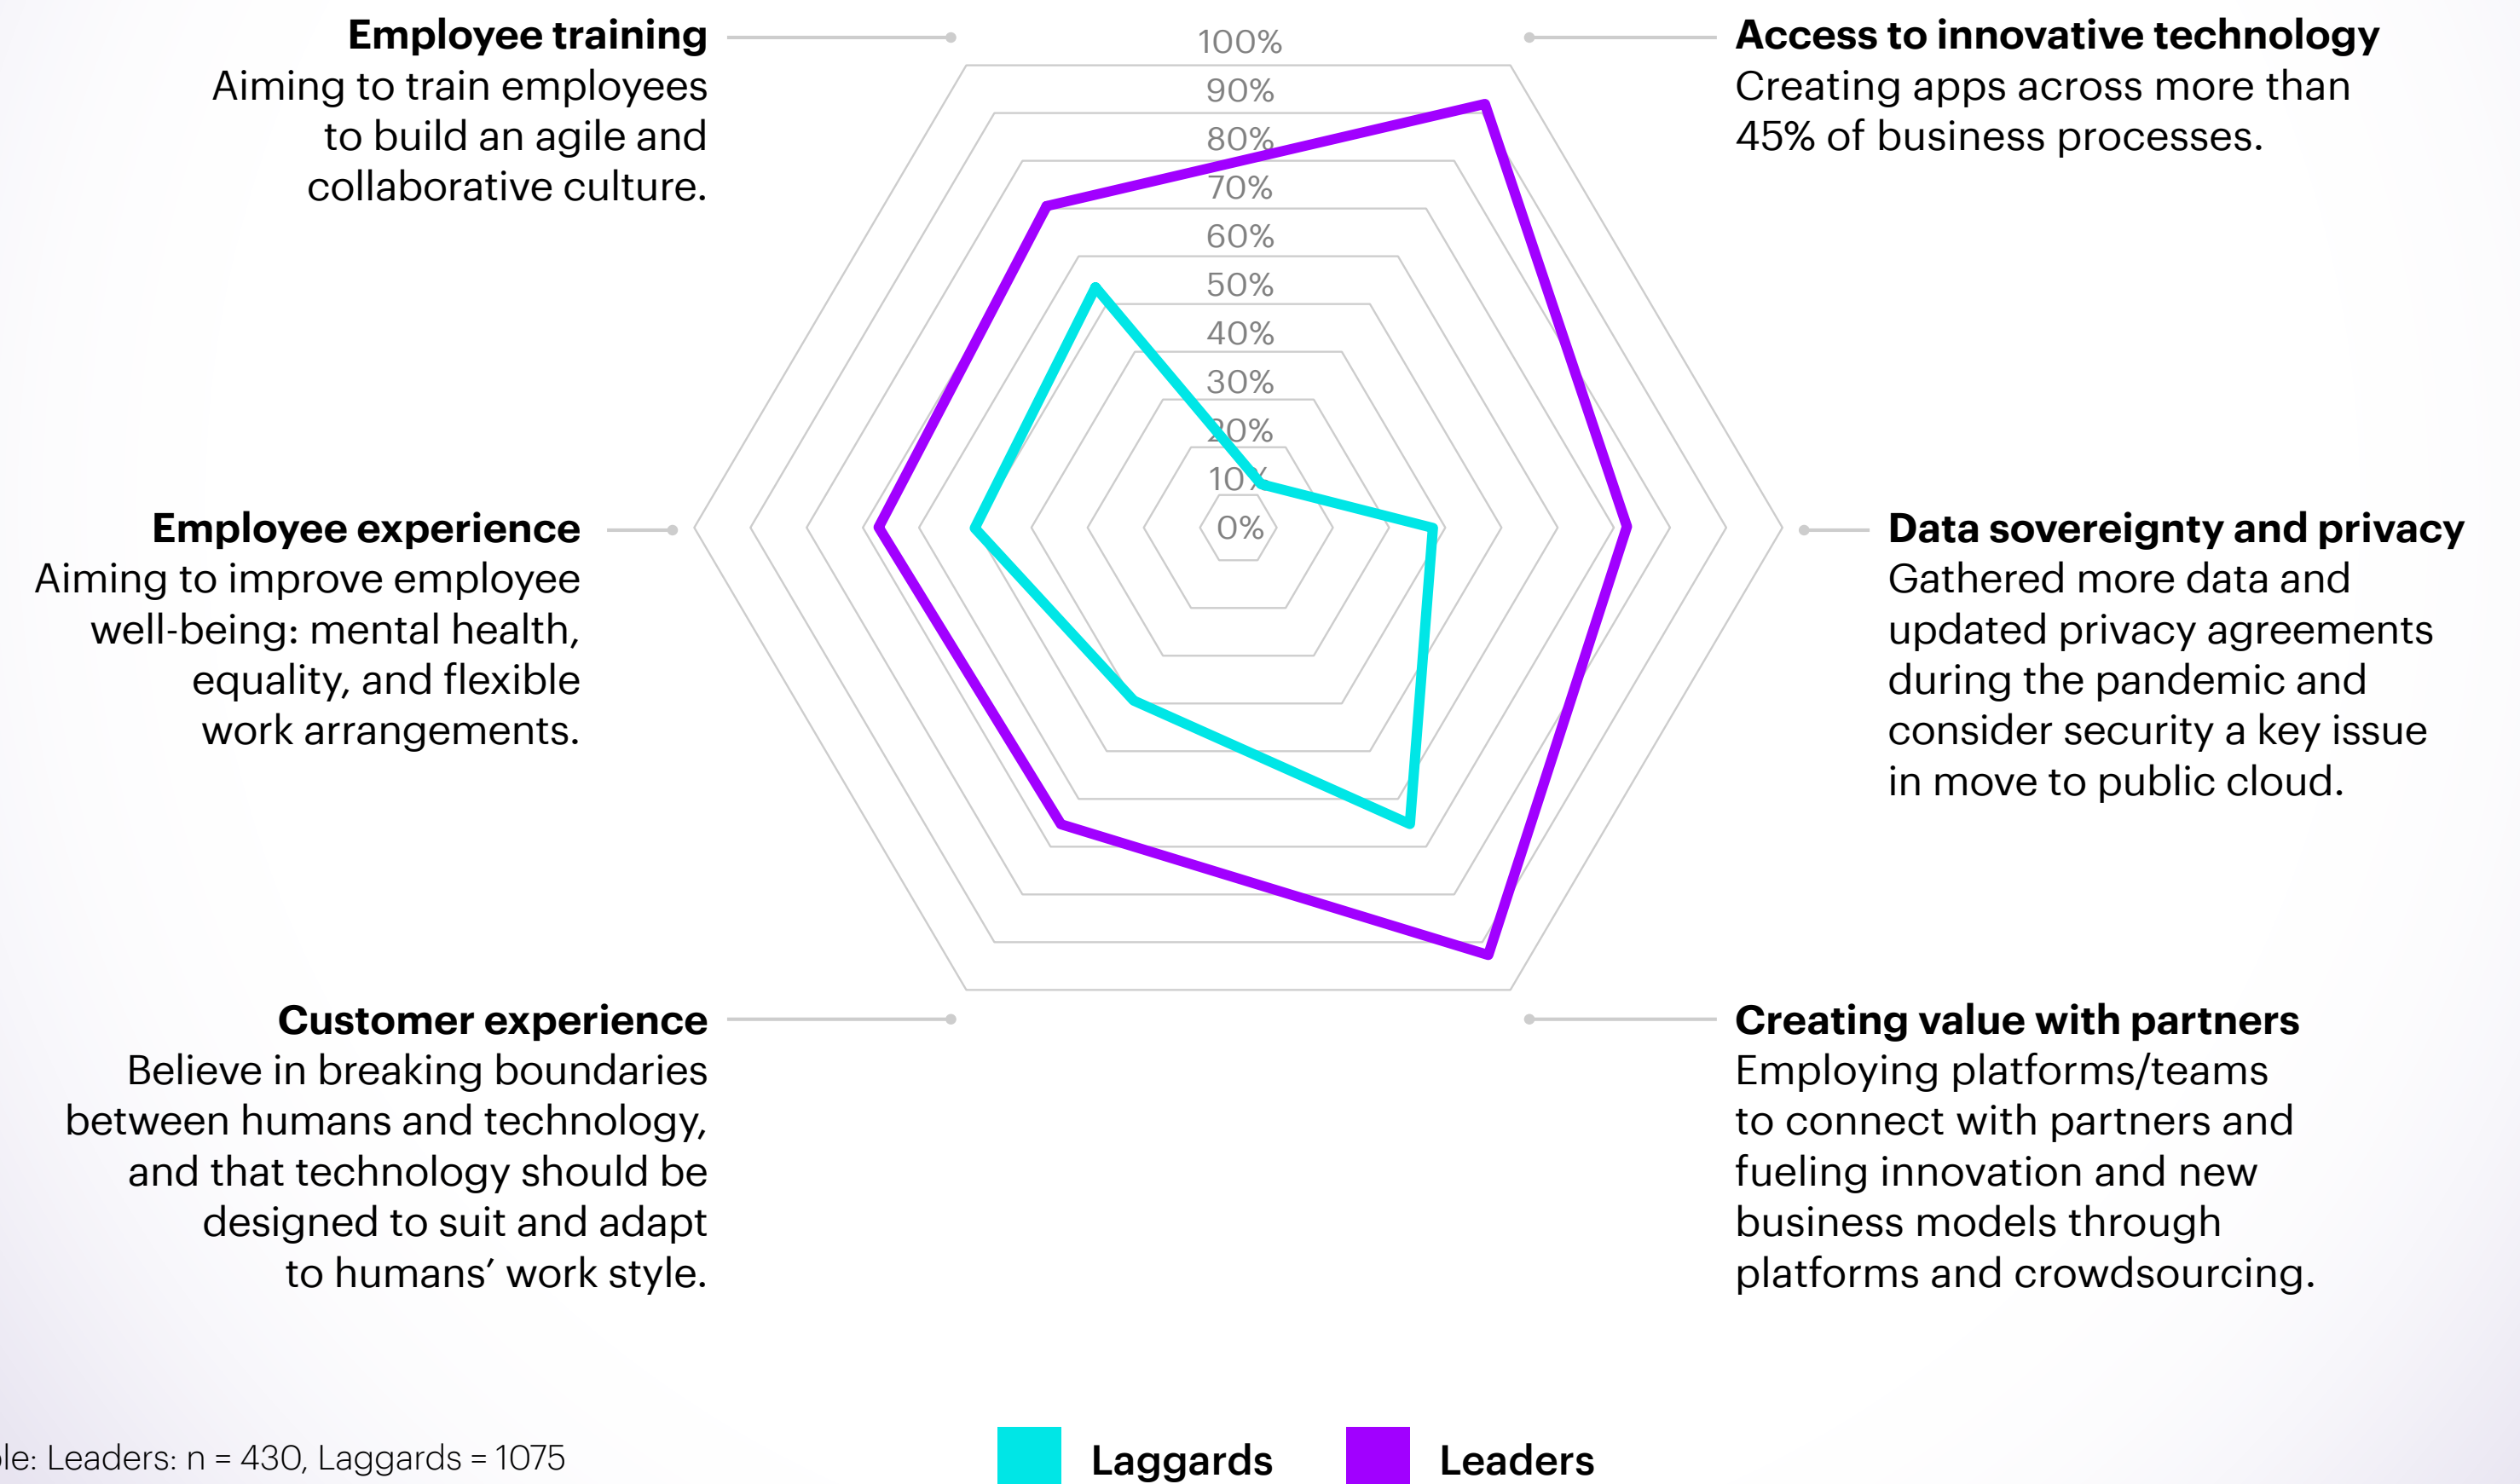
**Employee training**
Aiming to train employees to build an agile and collaborative culture.

100%
90%
80%
70%
60%
50%
40%
30%
20%
10%
0%

**Access to innovative technology**
Creating apps across more than 45% of business processes.

**Employee experience**
Aiming to improve employee well-being: mental health, equality, and flexible work arrangements.

**Data sovereignty and privacy**
Gathered more data and updated privacy agreements during the pandemic and consider security a key issue in move to public cloud.

**Customer experience**
Believe in breaking boundaries between humans and technology, and that technology should be designed to suit and adapt to humans' work style.

**Creating value with partners**
Employing platforms/teams to connect with partners and fueling innovation and new business models through platforms and crowdsourcing.

le: Leaders: n = 430, Laggards = 1075

Laggards Leaders